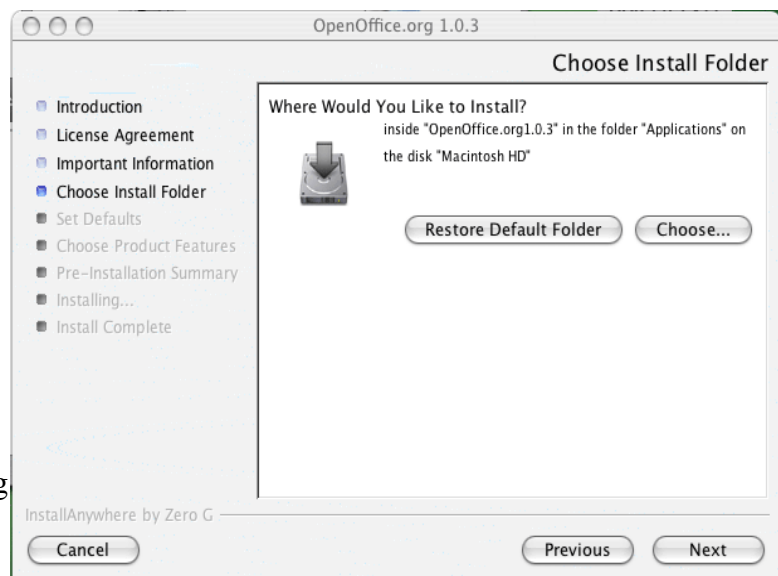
OpenOffice.org 1.0.3

Choose Install Folder

Introduction
License Agreement
Important Information
Choose Install Folder
Set Defaults
Choose Product Features
Pre-Installation Summary
Installing...
Install Complete

Where Would You Like to Install?
inside "OpenOffice.org1.0.3" in the folder "Applications" on the disk "Macintosh HD"

Restore Default Folder
Choose...

g

InstallAnywhere by Zero G

Cancel
Previous
Next